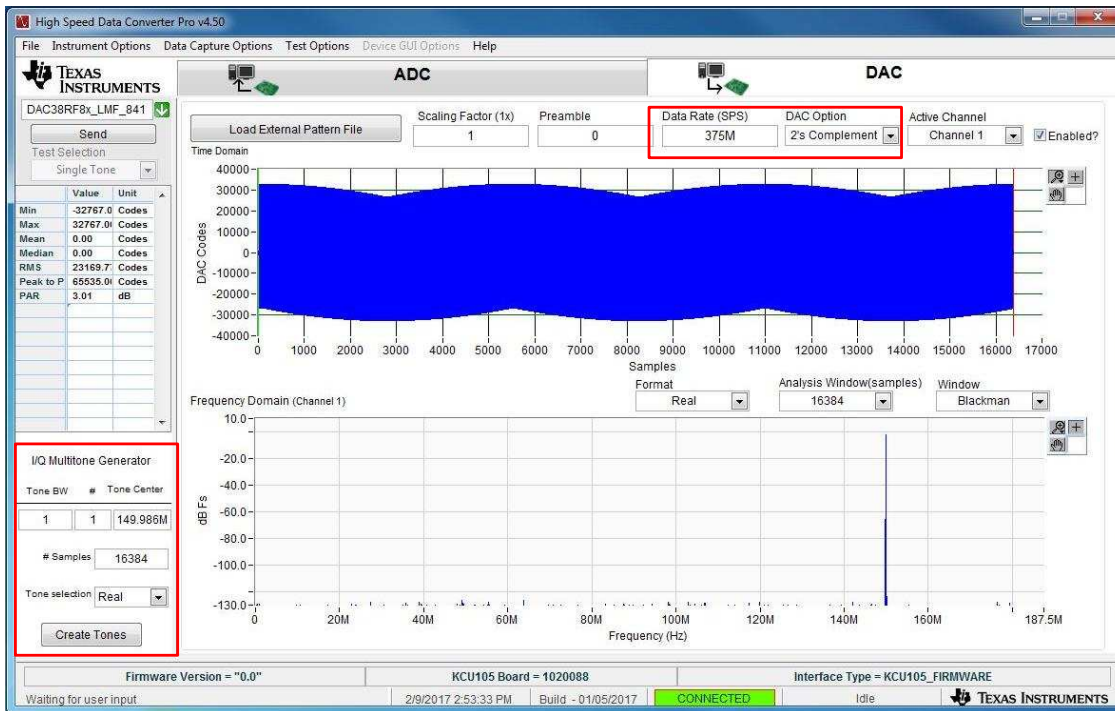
High Speed Data Converter Pro v4.50

File Instrument Options Data Capture Options Test Options Device GUI Options Help

TEXAS INSTRUMENTS

ADC

DAC

DAC38RF8x_LMF_841

Send

Test Selection

Single Tone

| | Value | Unit |
|---|---|---|
| Min | -32767.0 | Codes |
| Max | 32767.0 | Codes |
| Mean | 0.00 | Codes |
| Median | 0.00 | Codes |
| RMS | 23169.7 | Codes |
| Peak to P | 65535.0 | Codes |
| PAR | 3.01 | dB |

Load External Pattern File

Scaling Factor (1x)
1

Preamble
0

Data Rate (SPS)
375M

DAC Option
2's Complement

Active Channel
Channel 1

Enabled?

Time Domain

40000
30000
20000
10000
0
-10000
-20000
-30000
-40000

DAC Codes

0 1000 2000 3000 4000 5000 6000 7000 8000 9000 10000 11000 12000 13000 14000 15000 16000 17000

Samples

Format
Real

Analysis Window(samples)
16384

Window
Blackman

Frequency Domain (Channel 1)

10.0
-20.0
-40.0
-60.0
-80.0
-100.0
-130.0

dB Fs

0 20M 40M 60M 80M 100M 120M 140M 160M 187.5M

Frequency (Hz)

I/Q Multitone Generator

Tone BW # Tone Center

1 1 149.986M

# Samples 16384

Tone selection Real

Create Tones

Firmware Version = "0.0"

KCU105 Board = 1020088

Interface Type = KCU105_FIRMWARE

Waiting for user input

2/9/2017 2:53:33 PM

Build - 01/05/2017

CONNECTED

Idle

TEXAS INSTRUMENTS